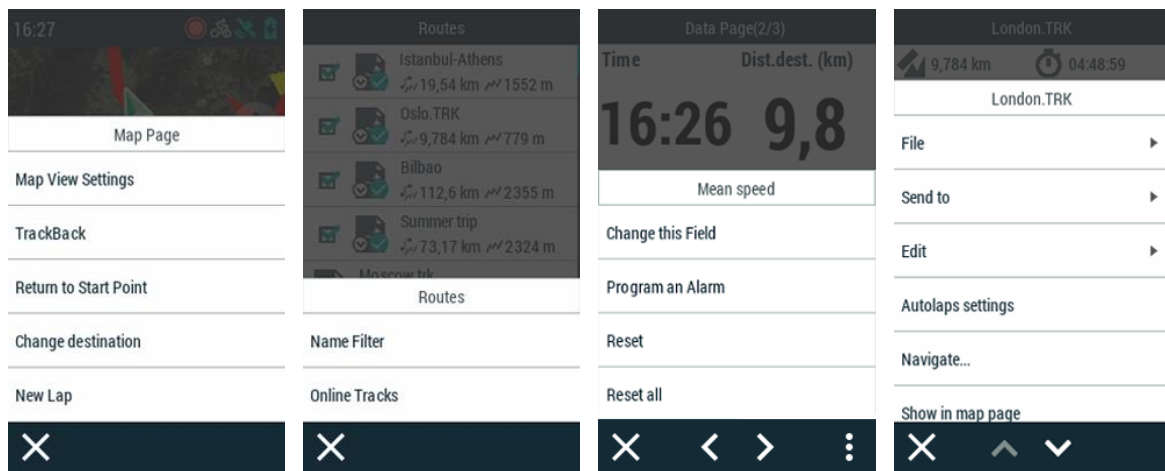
16:27

Map Page

Map View Settings

TrackBack

Return to Start Point

Change destination

New Lap

Routes

Istanbul-Athens
19,54 km 1552 m

Oslo.TRK
9,784 km 779 m

Bilbao
112,6 km 2355 m

Summer trip
73,17 km 2324 m

Moscow.trk

Routes

Name Filter

Online Tracks

Data Page(2/3)

Time

Dist.dest. (km)

16:26

9,8

Mean speed

Change this Field

Program an Alarm

Reset

Reset all

London.TRK

9,784 km

04:48:59

London.TRK

File

Send to

Edit

Autolaps settings

Navigate...

Show in map page